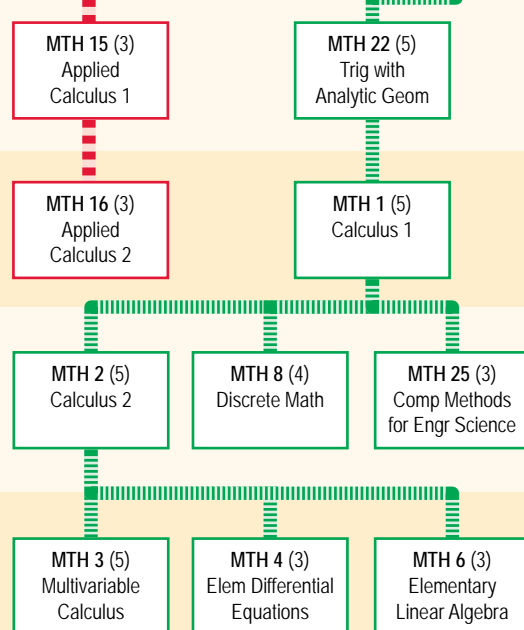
MTH 15 (3)
Applied
Calculus 1

MTH 22 (5)
Trig with
Analytic Geom

MTH 16 (3)
Applied
Calculus 2

MTH 1 (5)
Calculus 1

MTH 2 (5)
Calculus 2

MTH 8 (4)
Discrete Math

MTH 25 (3)
Comp Methods
for Engr Science

MTH 3 (5)
Multivariable
Calculus

MTH 4 (3)
Elem Differential
Equations

MTH 6 (3)
Elementary
Linear Algebra